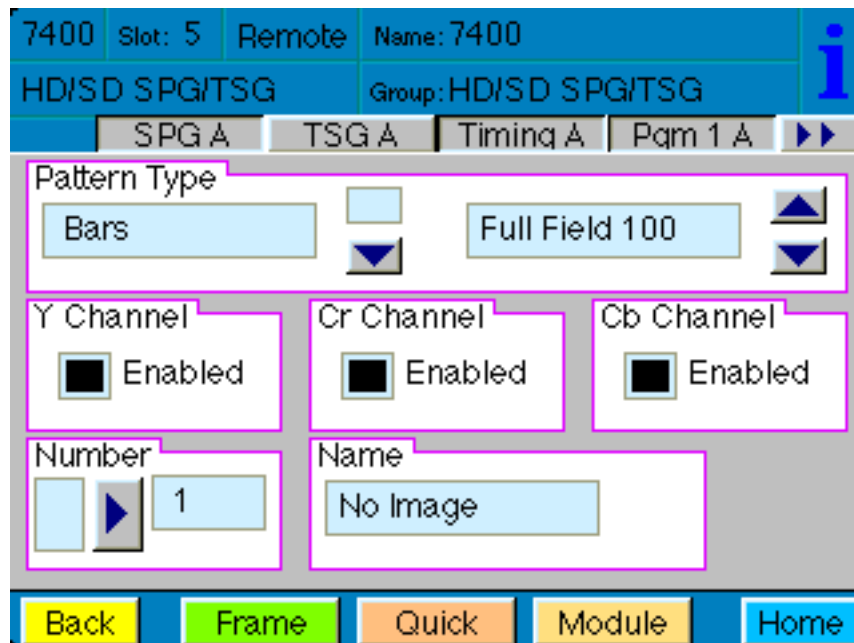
7400 Slot: 5 Remote Name: 7400

HD/SD SPG/TSG Group: HD/SD SPG/TSG

i

SPG A TSG A Timing A Pgm 1 A

Pattern Type

Bars

Full Field 100

Y Channel

Enabled

Cr Channel

Enabled

Cb Channel

Enabled

Number

1

Name

No Image

Back Frame Quick Module Home